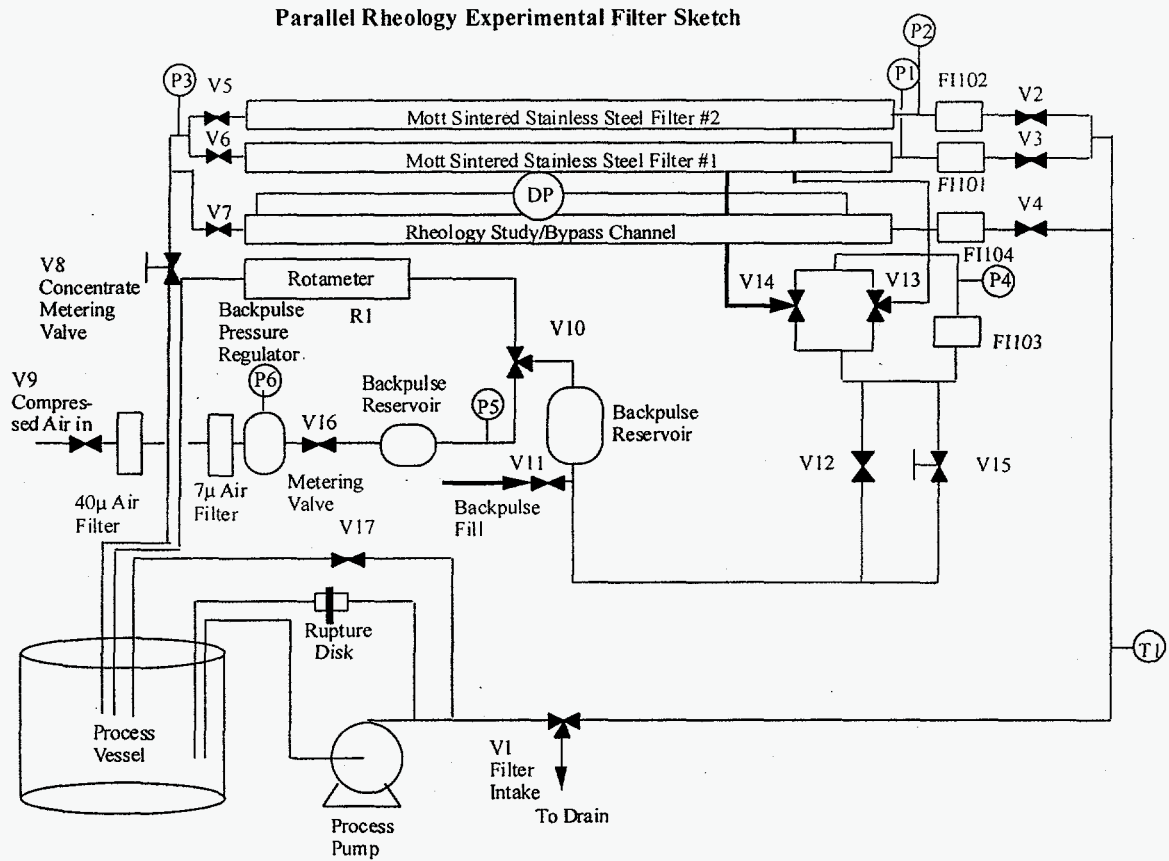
Parallel Rheology Experimental Filter Sketch

P2
P3
P1
V5
FI102
V2
Mott Sintered Stainless Steel Filter #2
V6
V3
Mott Sintered Stainless Steel Filter #1
FI101
DP
V7
V4
Rheology Study/Bypass Channel
V8 Concentrate Metering Valve
Rotameter
FI104
V14
V13
P4
R1
Backpulse Pressure Regulator
V10
FI103
P6
V9 Compressed Air in
Backpulse Reservoir
P5
Backpulse Reservoir
V16
V12
V15
V11
40μ Air Filter
7μ Air Filter
Metering Valve
Backpulse Fill
V17
Rupture Disk
T1
Process Vessel
V1 Filter Intake
To Drain
Process Pump